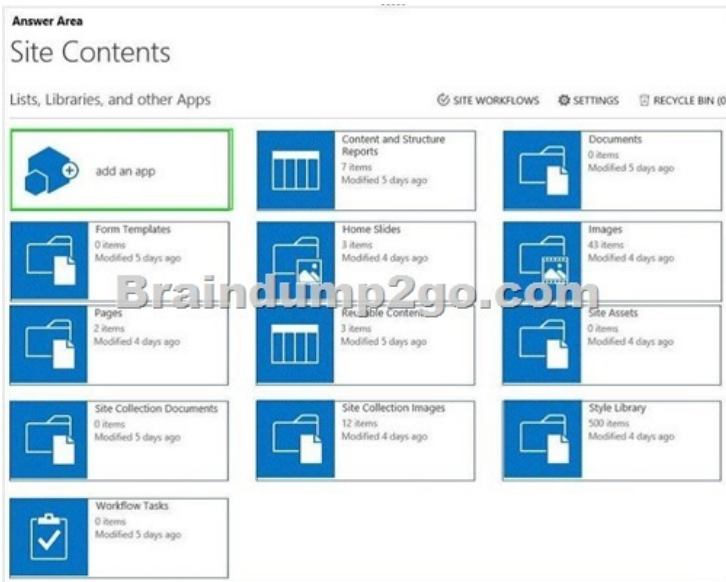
Answer Area

Site Contents

Lists, Libraries, and other Apps

SITE WORKFLOWS SETTINGS RECYCLE BIN (0

add an app

Content and Structure Reports
7 items
Modified 5 days ago

Documents
0 items
Modified 5 days ago

Form Templates
0 items
Modified 5 days ago

Home Slides
3 items
Modified 4 days ago

Images
43 items
Modified 4 days ago

Braindump2go.com

Pages
2 items
Modified 4 days ago

Reusable Content
3 items
Modified 5 days ago

Site Assets
0 items
Modified 4 days ago

Site Collection Documents
0 items
Modified 5 days ago

Site Collection Images
12 items
Modified 4 days ago

Style Library
500 items
Modified 4 days ago

Workflow Tasks
0 items
Modified 5 days ago